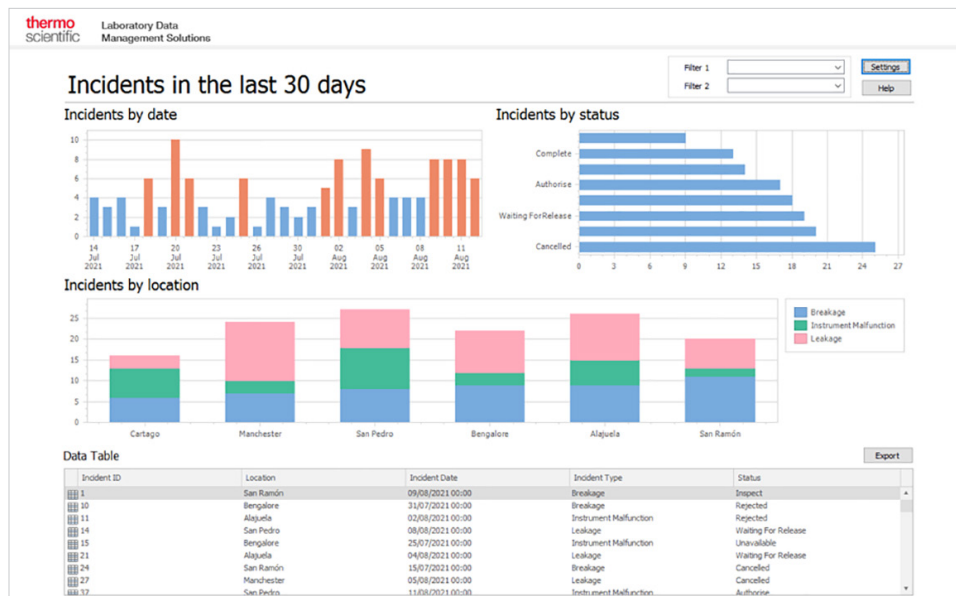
thermo scientific

Laboratory Data Management Solutions

Incidents in the last 30 days

Filter 1
Filter 2

Settings
Help

Incidents by date

10
8
6
4
2
0

14 Jul 2021
17 Jul 2021
20 Jul 2021
23 Jul 2021
26 Jul 2021
30 Jul 2021
02 Aug 2021
05 Aug 2021
08 Aug 2021
11 Aug 2021

Incidents by status

Complete
Authorise
Waiting For Release
Cancelled

0 3 6 9 12 15 18 21 24 27

Incidents by location

25
20
15
10
5
0

Cartago
Manchester
San Pedro
Bengalore
Alajuela
San Ramón

Breakage
Instrument Malfunction
Leakage

Data Table

Export

| Incident ID | Location | Incident Date | Incident Type | Status |
|---|---|---|---|---|
| 1 | San Ramón | 09/08/2021 00:00 | Breakage | Inspect |
| 10 | Bengalore | 31/07/2021 00:00 | Breakage | Rejected |
| 11 | Alajuela | 02/08/2021 00:00 | Instrument Malfunction | Rejected |
| 14 | San Pedro | 08/08/2021 00:00 | Leakage | Waiting For Release |
| 15 | Bengalore | 25/07/2021 00:00 | Instrument Malfunction | Unavailable |
| 21 | Alajuela | 04/08/2021 00:00 | Leakage | Waiting For Release |
| 24 | San Ramón | 15/07/2021 00:00 | Breakage | Cancelled |
| 27 | Manchester | 05/08/2021 00:00 | Leakage | Cancelled |
| 37 | San Pedro | 11/08/2021 00:00 | Leakage | Authorise |